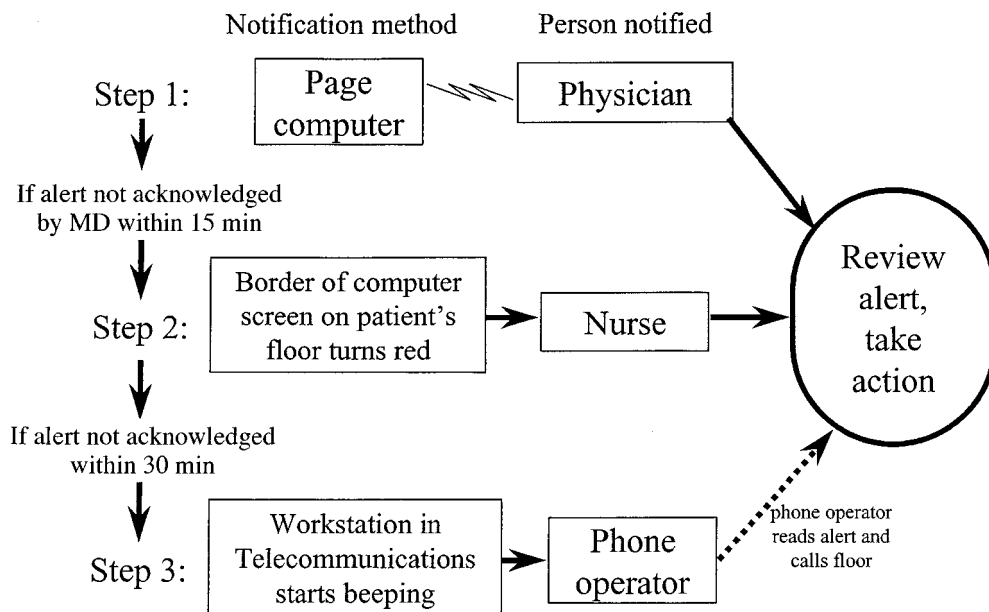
Notification method

Person notified

Step 1:

Page computer

Physician

If alert not acknowledged by MD within 15 min

Step 2:

Border of computer screen on patient's floor turns red

Nurse

Review alert, take action

If alert not acknowledged within 30 min

Step 3:

Workstation in Telecommunications starts beeping

Phone operator

phone operator reads alert and calls floor